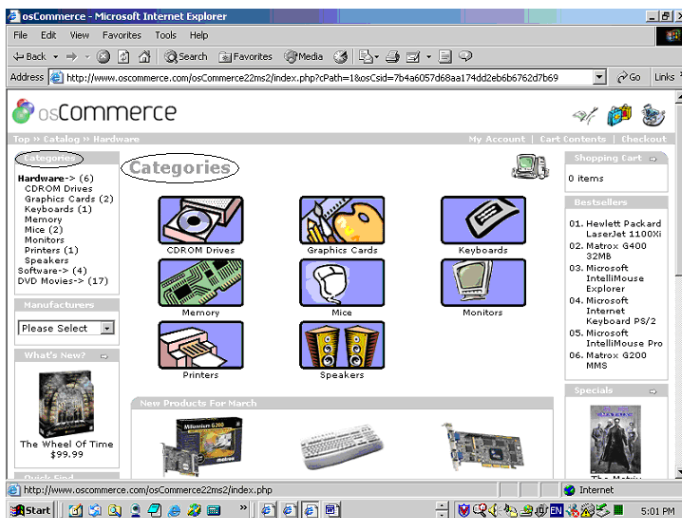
osCommerce - Microsoft Internet Explorer

File Edit View Favorites Tools Help

Back Search Favorites Media

Address http://www.oscommerce.com/osCommerce22ms2/index.php?cPath=1&osCsid=7b4a6057d68aa174d2eb6b6762d7b69 Go Links

osCommerce

Top » Catalog » Hardware My Account | Cart Contents | Checkout

Categories

Hardware-> (6)
CDROM Drives
Graphics Cards (2)
Keyboards (1)
Memory
Mice (2)
Monitors
Printers (1)
Speakers
Software-> (4)
DVD Movies-> (17)

Manufacturers

Please Select

What's New?

The Wheel Of Time
$99.99

Quick Find

Categories

CDROM Drives
Graphics Cards
Keyboards
Memory
Mice
Monitors
Printers
Speakers

New Products For March

Shopping Cart

0 items

Bestsellers

01. Hewlett Packard LaserJet 1100Xi
02. Matrox G400 32MB
03. Microsoft IntelliMouse Explorer
04. Microsoft Internet Keyboard PS/2
05. Microsoft IntelliMouse Pro
06. Matrox G200 MMS

Specials

The Matrix

http://www.oscommerce.com/osCommerce22ms2/index.php Internet

Start 5:01 PM